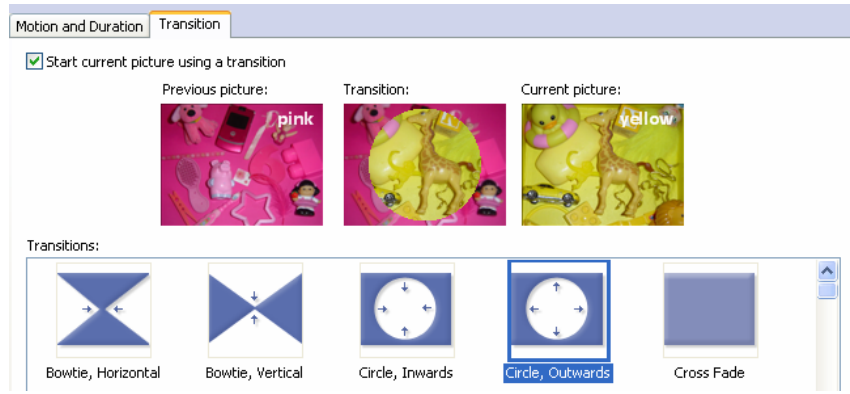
Motion and Duration | Transition

Start current picture using a transition

Previous picture: pink

Transition:

Current picture: yellow

Transitions:

Bowtie, Horizontal

Bowtie, Vertical

Circle, Inwards

Circle, Outwards

Cross Fade